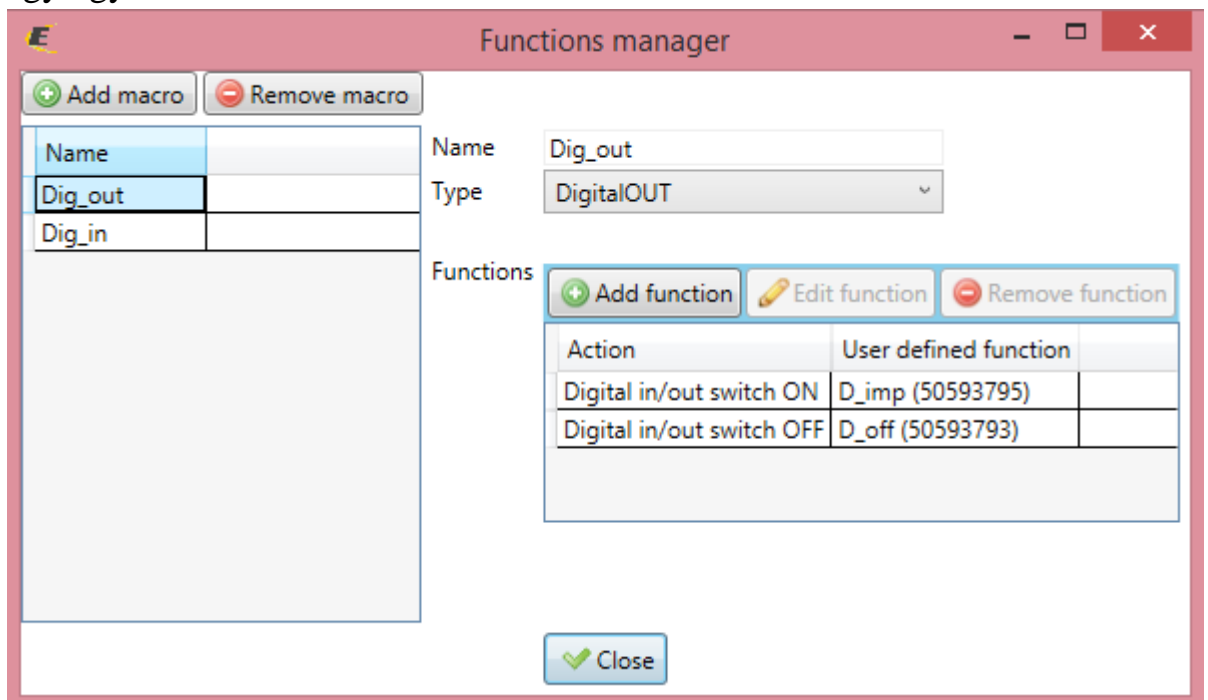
Functions manager

Add macro
Remove macro

| Name | |
|---|---|
| Dig_out | |
| Dig_in | |

Name Dig_out
Type DigitalOUT

Functions
Add function
Edit function
Remove function

| Action | User defined function |
|---|---|
| Digital in/out switch ON | D_imp (50593795) |
| Digital in/out switch OFF | D_off (50593793) |

Close